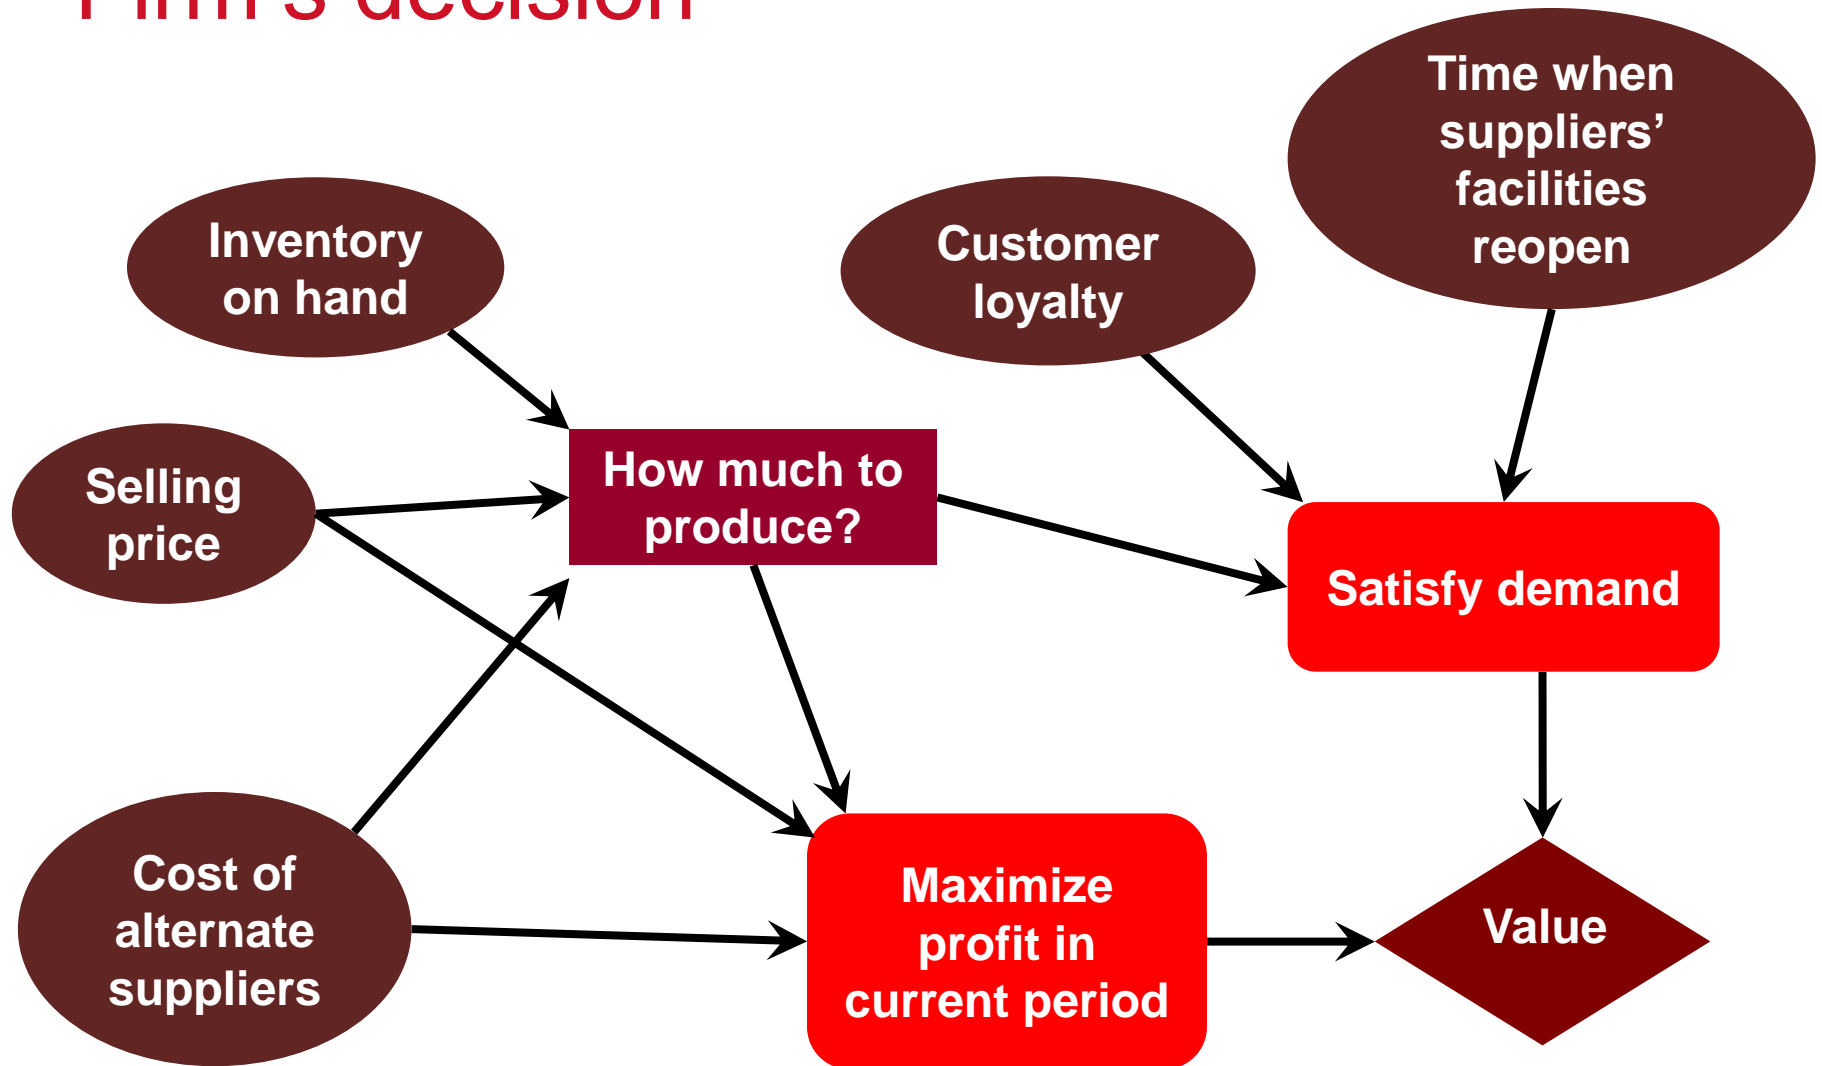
Firm's decision

Time when suppliers' facilities reopen

Inventory on hand

Customer loyalty

Selling price

How much to produce?

Satisfy demand

Cost of alternate suppliers

Maximize profit in current period

Value